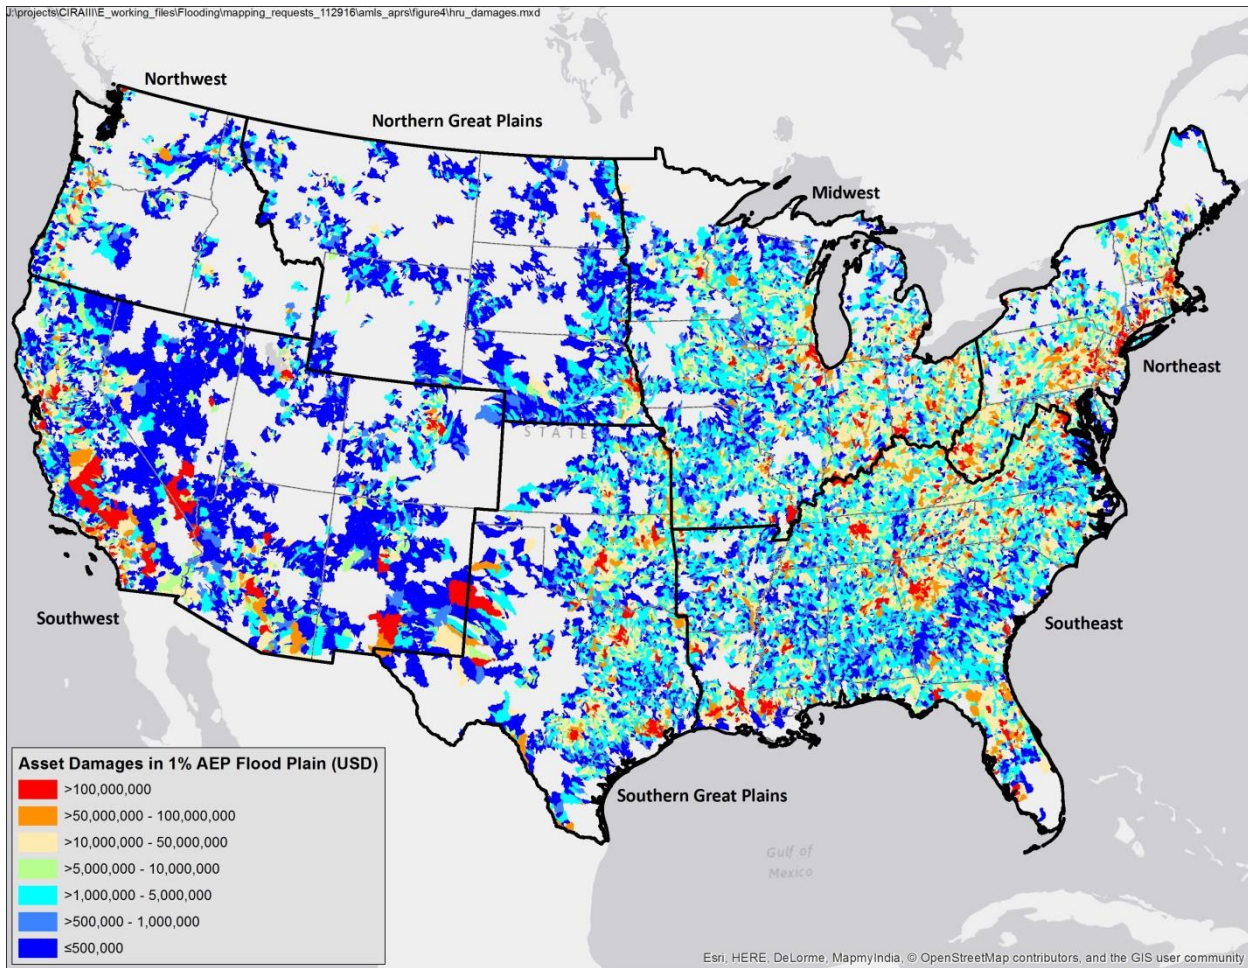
J:\projects\CIRAIII\E_working_files\Flooding\mapping_requests_112916\amls_aprs\figure4\hru_damages.mxd

Northwest

Northern Great Plains

Midwest

Northeast

STATE

Southwest

Southeast

Southern Great Plains

Gulf of Mexico

Asset Damages in 1% AEP Flood Plain (USD)
>100,000,000
>50,000,000 - 100,000,000
>10,000,000 - 50,000,000
>5,000,000 - 10,000,000
>1,000,000 - 5,000,000
>500,000 - 1,000,000
≤500,000

Esri, HERE, DeLorme, MapmyIndia, © OpenStreetMap contributors, and the GIS user community